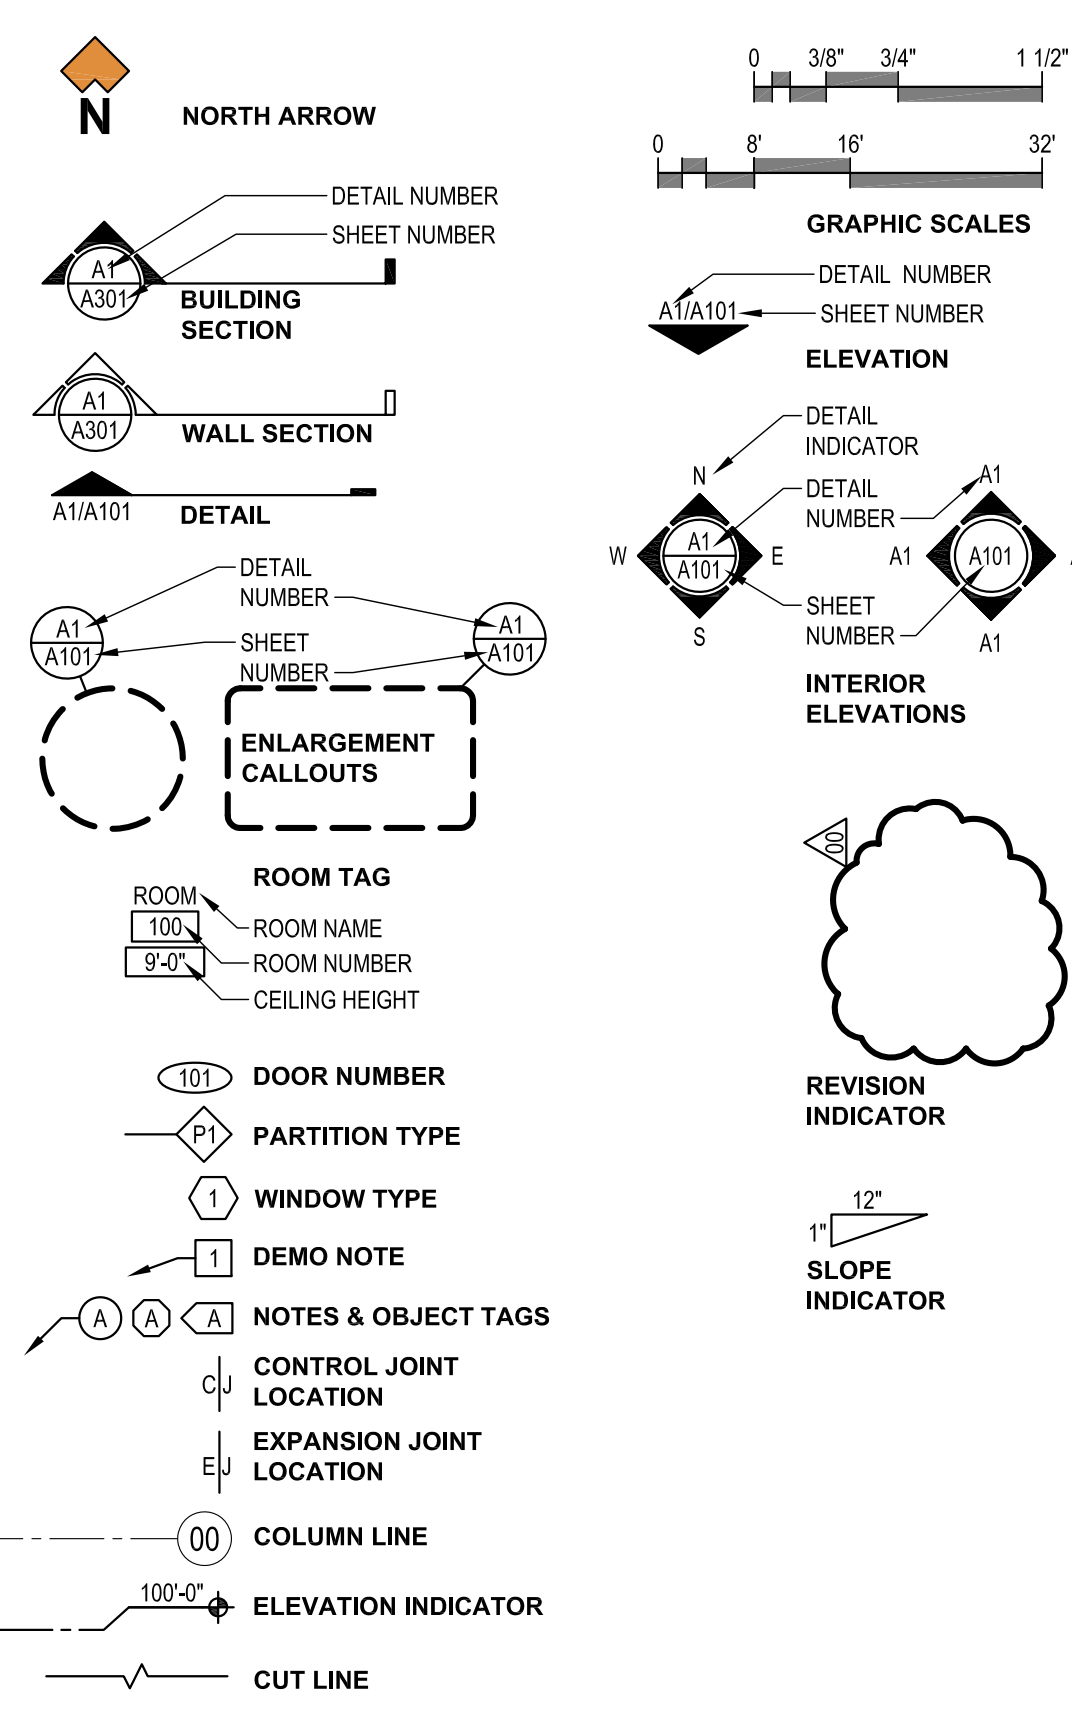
N
NORTH ARROW

DETAIL NUMBER
SHEET NUMBER
A1
A301
BUILDING SECTION

A1
A301
WALL SECTION

A1/A101
DETAIL

DETAIL NUMBER
SHEET NUMBER
A1
A101
A1
A101
ENLARGEMENT CALLOUTS

ROOM TAG
ROOM
100
9'-0"
ROOM NAME
ROOM NUMBER
CEILING HEIGHT

101
DOOR NUMBER
P1
PARTITION TYPE
1
WINDOW TYPE
1
DEMO NOTE
A
A
A
NOTES & OBJECT TAGS
C|J
CONTROL JOINT LOCATION
E|J
EXPANSION JOINT LOCATION
00
COLUMN LINE
100'-0"
ELEVATION INDICATOR
CUT LINE

0 3/8" 3/4" 1 1/2"
0 8' 16' 32'
GRAPHIC SCALES

DETAIL NUMBER
SHEET NUMBER
A1/A101
ELEVATION

DETAIL INDICATOR
DETAIL NUMBER
SHEET NUMBER
N
W
E
S
A1
A101
A1
A1
A101
A1
INTERIOR ELEVATIONS

00
REVISION INDICATOR

12"
1"
SLOPE INDICATOR